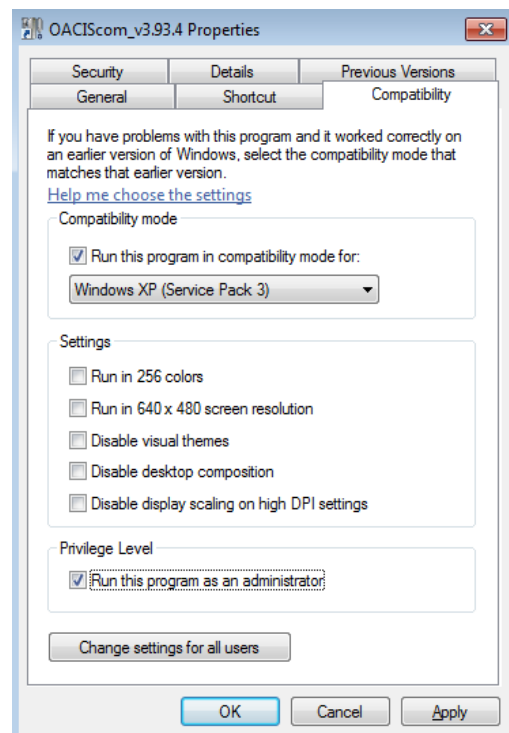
OACIScom_v3.93.4 Properties

Security | Details | Previous Versions
General | Shortcut | Compatibility

If you have problems with this program and it worked correctly on an earlier version of Windows, select the compatibility mode that matches that earlier version.

Help me choose the settings

Compatibility mode

Run this program in compatibility mode for:

Windows XP (Service Pack 3)

Settings

Run in 256 colors

Run in 640 x 480 screen resolution

Disable visual themes

Disable desktop composition

Disable display scaling on high DPI settings

Privilege Level

Run this program as an administrator

Change settings for all users

OK | Cancel | Apply